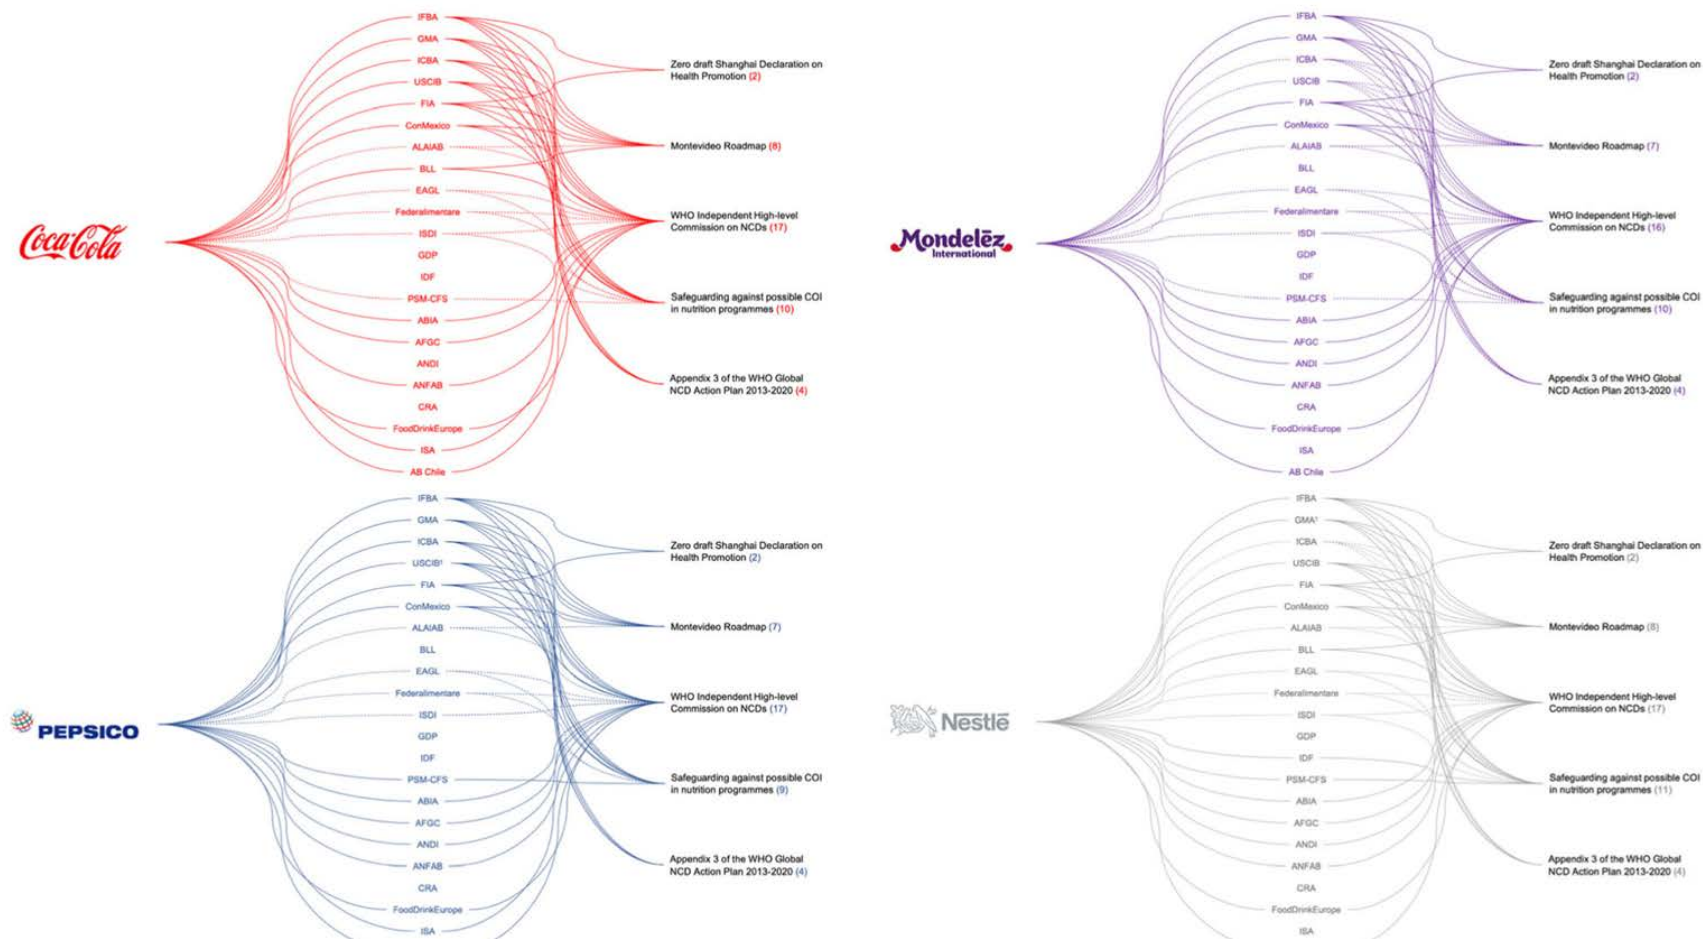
Coca-Cola

IFBA
GMA
ICBA
USCIB
FIA
ConMexico
ALAIAB
BLL
EAGL
Federalimentare
ISDI
GDP
IDF
PSM-CFS
ABIA
AFGC
ANDI
ANFAB
CRA
FoodDrinkEurope
ISA
AB Chile

Zero draft Shanghai Declaration on Health Promotion (2)
Montevideo Roadmap (8)
WHO Independent High-level Commission on NCDs (17)
Safeguarding against possible COI in nutrition programmes (10)
Appendix 3 of the WHO Global NCD Action Plan 2013-2020 (4)

Mondelēz International

IFBA
GMA
ICBA
USCIB
FIA
ConMexico
ALAIAB
BLL
EAGL
Federalimentare
ISDI
GDP
IDF
PSM-CFS
ABIA
AFGC
ANDI
ANFAB
CRA
FoodDrinkEurope
ISA
AB Chile

Zero draft Shanghai Declaration on Health Promotion (2)
Montevideo Roadmap (7)
WHO Independent High-level Commission on NCDs (16)
Safeguarding against possible COI in nutrition programmes (10)
Appendix 3 of the WHO Global NCD Action Plan 2013-2020 (4)

PEPSICO

IFBA
GMA
ICBA
USCIB¹
FIA
ConMexico
ALAIAB
BLL
EAGL
Federalimentare
ISDI
GDP
IDF
PSM-CFS
ABIA
AFGC
ANDI
ANFAB
CRA
FoodDrinkEurope
ISA

Zero draft Shanghai Declaration on Health Promotion (2)
Montevideo Roadmap (7)
WHO Independent High-level Commission on NCDs (17)
Safeguarding against possible COI in nutrition programmes (9)
Appendix 3 of the WHO Global NCD Action Plan 2013-2020 (4)

Nestlé

IFBA
GMA¹
ICBA
USCIB
FIA
ConMexico
ALAIAB
BLL
EAGL
Federalimentare
ISDI
GDP
IDF
PSM-CFS
ABIA
AFGC
ANDI
ANFAB
CRA
FoodDrinkEurope
ISA

Zero draft Shanghai Declaration on Health Promotion (2)
Montevideo Roadmap (8)
WHO Independent High-level Commission on NCDs (17)
Safeguarding against possible COI in nutrition programmes (11)
Appendix 3 of the WHO Global NCD Action Plan 2013-2020 (4)